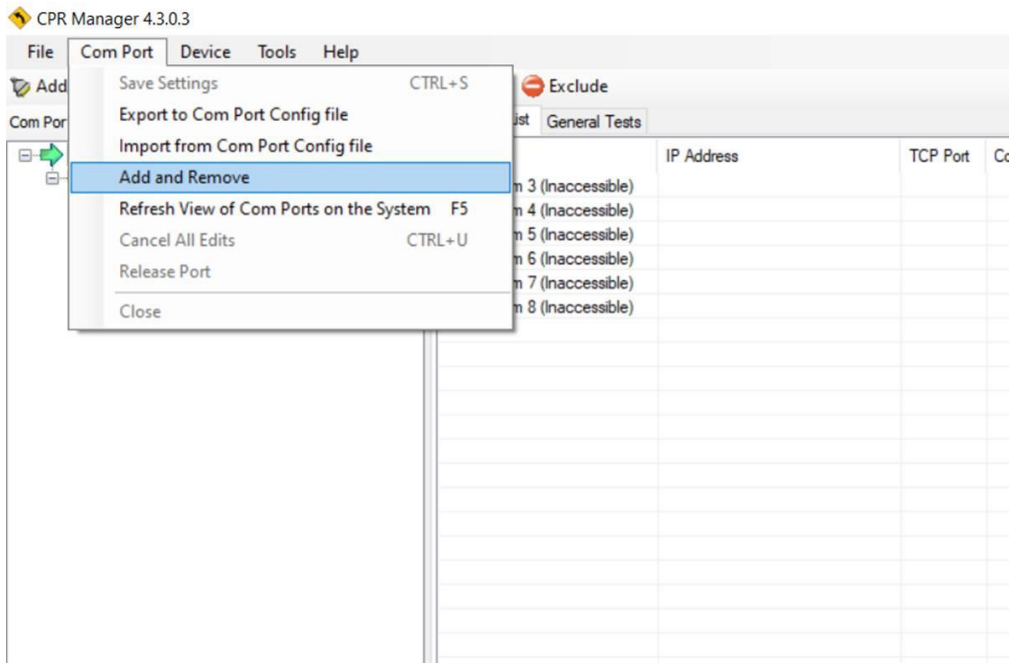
CPR Manager 4.3.0.3

File Com Port Device Tools Help

Add

Com Por

Save Settings CTRL+S
Export to Com Port Config file
Import from Com Port Config file
Add and Remove
Refresh View of Com Ports on the System F5
Cancel All Edits CTRL+U
Release Port
Close

Exclude

ist General Tests

| | IP Address | TCP Port | Co |
|---|---|---|---|
| m 3 (Inaccessible) | | | |
| m 4 (Inaccessible) | | | |
| m 5 (Inaccessible) | | | |
| m 6 (Inaccessible) | | | |
| m 7 (Inaccessible) | | | |
| m 8 (Inaccessible) | | | |